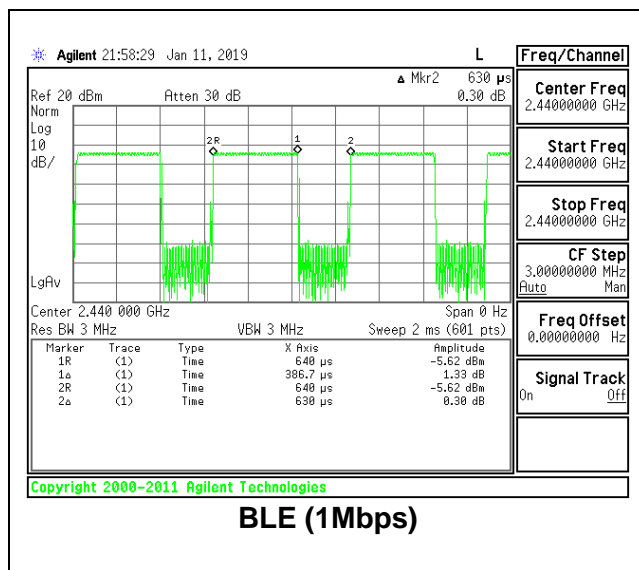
Agilent 21:58:29 Jan 11, 2019

L

Freq/Channel

▲ Mkr2 630 μs 0.30 dB

Ref 20 dBm Atten 30 dB

Norm
Log
10
dB/

2R 1 2

LgAv

Center 2.440 000 GHz Span 0 Hz
Res BW 3 MHz VBW 3 MHz Sweep 2 ms (601 pts)

| Marker | Trace | Type | X Axis | Amplitude |
|---|---|---|---|---|
| 1R | (1) | Time | 640 μs | -5.62 dBm |
| 1Δ | (1) | Time | 386.7 μs | 1.33 dB |
| 2R | (1) | Time | 640 μs | -5.62 dBm |
| 2Δ | (1) | Time | 630 μs | 0.30 dB |

Center Freq
2.44000000 GHz

Start Freq
2.44000000 GHz

Stop Freq
2.44000000 GHz

CF Step
3.00000000 MHz
Auto Man

Freq Offset
0.00000000 Hz

Signal Track
On Off

Copyright 2000-2011 Agilent Technologies

BLE (1Mbps)